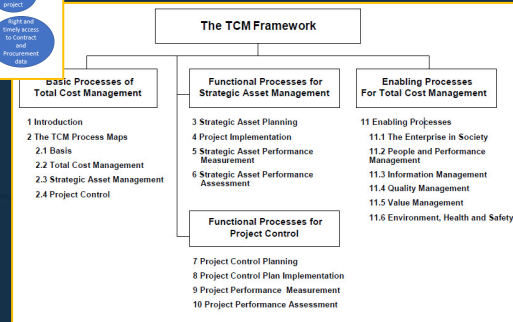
project

Right and timely access to Contract and Procurement data

The TCM Framework

Basic Processes of Total Cost Management

1 Introduction
2 The TCM Process Maps
2.1 Basis
2.2 Total Cost Management
2.3 Strategic Asset Management
2.4 Project Control

Functional Processes for Strategic Asset Management

3 Strategic Asset Planning
4 Project Implementation
5 Strategic Asset Performance Measurement
6 Strategic Asset Performance Assessment

Enabling Processes For Total Cost Management

11 Enabling Processes
11.1 The Enterprise in Society
11.2 People and Performance Management
11.3 Information Management
11.4 Quality Management
11.5 Value Management
11.6 Environment, Health and Safety

Functional Processes for Project Control

7 Project Control Planning
8 Project Control Plan Implementation
9 Project Performance Measurement
10 Project Performance Assessment